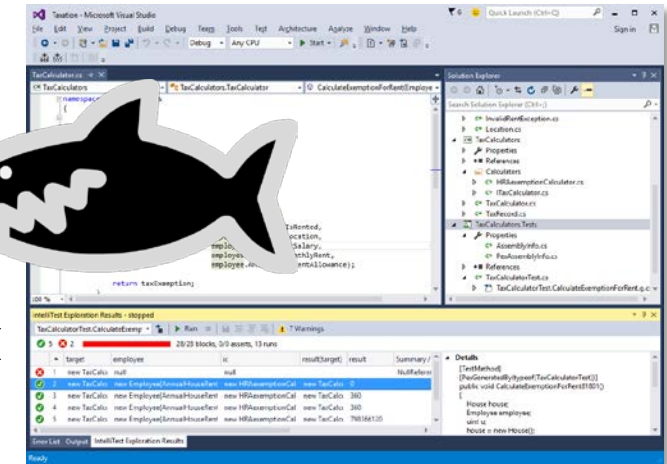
Taxation - Microsoft Visual Studio

Quick Launch (Ctrl+Q)

File Edit View Project Build Debug Team Tools Test Architecture Analyze Window Help

Sign in

Debug Any CPU Start

TaxCalculator.cs

TaxCalculators TaxCalculators.TaxCalculator CalculateExemptionForRent(Employe

namespace

IsRented,
ocation,
employ Salary,
employ thlyRent,
employee.An entAllowance);

return taxExemption;

100 %

Solution Explorer

Search Solution Explorer (Ctrl+;)

InvalidRentException.cs
Location.cs
TaxCalculators
Properties
References
Calculators
HRAExemptionCalculator.cs
ITaxCalculator.cs
TaxCalculator.cs
TaxRecord.cs
TaxCalculators.Tests
Properties
AssemblyInfo.cs
PexAssemblyInfo.cs
References
TaxCalculatorTest.cs
TaxCalculatorTest.CalculateExemptionForRent.g.cs

IntelliTest Exploration Results - stopped

TaxCalculatorTest.CalculateExemp Run 7 Warnings

5 2 28/28 blocks, 0/0 asserts, 13 runs

| | target | employee | ic | result(target) | result | Summary / |
|---|---|---|---|---|---|---|
| 1 | new TaxCalc | null | null | | | NullRefere |
| 2 | new TaxCalc | new Employee{AnnualHouseRent | new HRAexemptionCal | new TaxCalc | 0 | |
| 3 | new TaxCalc | new Employee{AnnualHouseRent | new HRAexemptionCal | new TaxCalc | 360 | |
| 4 | new TaxCalc | new Employee{AnnualHouseRent | new HRAexemptionCal | new TaxCalc | 360 | |
| 5 | new TaxCalc | new Employee{AnnualHouseRent | new HRAexemptionCal | new TaxCalc | 798366120 | |

Details
[TestMethod]
[PexGeneratedBy(typeof(TaxCalculatorTest))]
public void CalculateExemptionForRent01801()
{
House house;
Employee employee;
uint u;
house = new House();

Error List Output IntelliTest Exploration Results

Ready